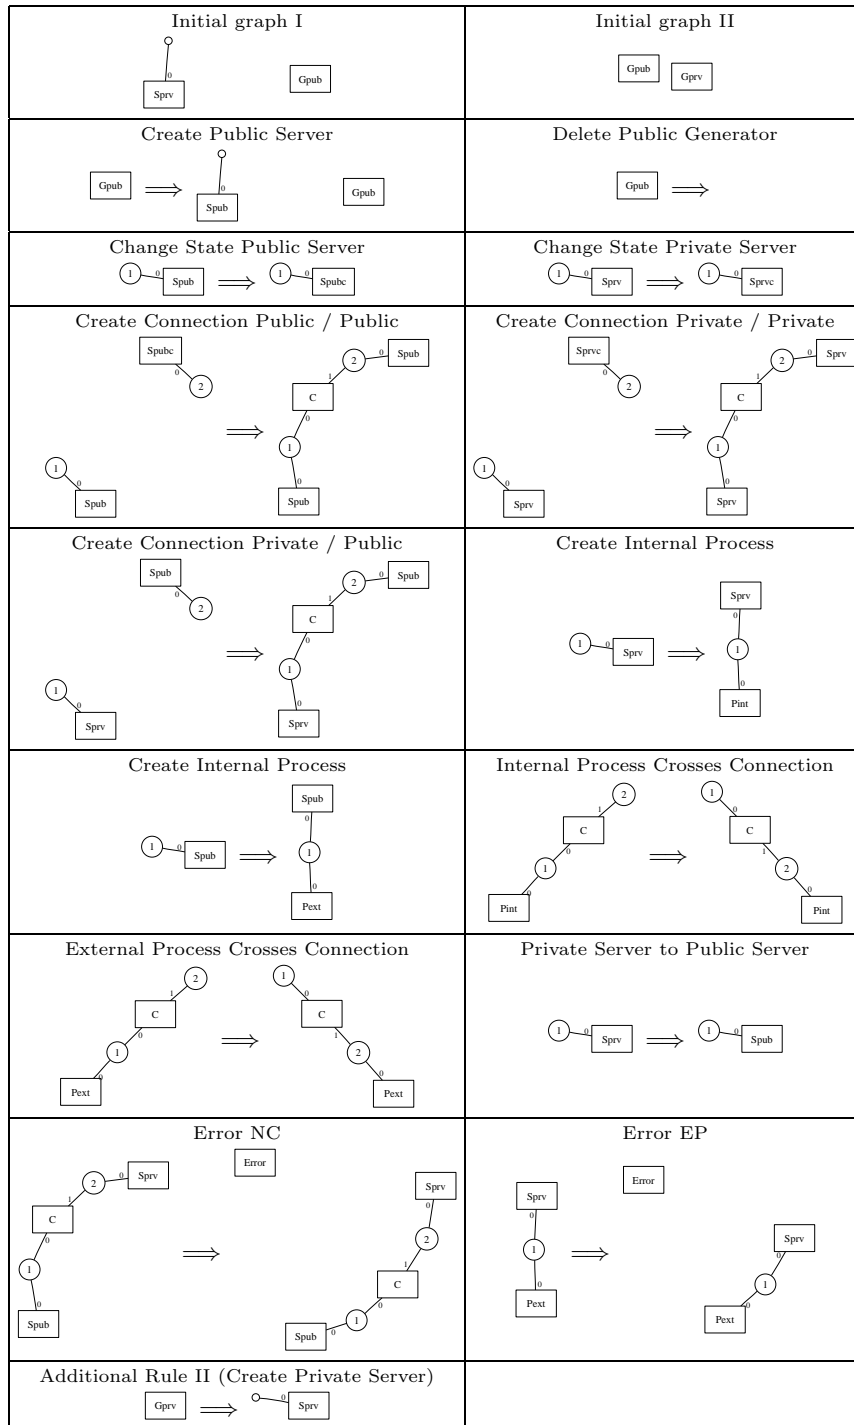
Initial graph I

0 Sprv Gpub

Initial graph II

Gpub Gprv

Create Public Server

Gpub $\Longrightarrow$ 0 Spub Gpub

Delete Public Generator

Gpub $\Longrightarrow$

Change State Public Server

1 0 Spub $\Longrightarrow$ 1 0 Spubc

Change State Private Server

1 0 Sprv $\Longrightarrow$ 1 0 Sprvc

Create Connection Public / Public

Spubc 0 2 1 0 Spub $\Longrightarrow$ 2 0 Spub 1 C 0 1 0 Spub

Create Connection Private / Private

Sprvc 0 2 1 0 Sprv $\Longrightarrow$ 2 0 Sprv 1 C 0 1 0 Sprv

Create Connection Private / Public

Spub 0 2 1 0 Sprv $\Longrightarrow$ 2 0 Spub 1 C 0 1 0 Sprv

Create Internal Process

1 0 Sprv $\Longrightarrow$ Sprv 0 1 0 Pint

Create Internal Process

1 0 Spub $\Longrightarrow$ Spub 0 1 0 Pext

Internal Process Crosses Connection

2 1 C 0 1 0 Pint $\Longrightarrow$ 1 0 C 1 2 0 Pint

External Process Crosses Connection

2 1 C 0 1 0 Pext $\Longrightarrow$ 1 0 C 1 2 0 Pext

Private Server to Public Server

1 0 Sprv $\Longrightarrow$ 1 0 Spub

Error NC

Error 2 0 Sprv 1 C 0 1 0 Spub $\Longrightarrow$ Sprv 0 2 1 C 1 0 Spub

Error EP

Error Sprv 0 1 0 Pext $\Longrightarrow$ Sprv 0 1 0 Pext

Additional Rule II (Create Private Server)

Gprv $\Longrightarrow$ 0 Sprv